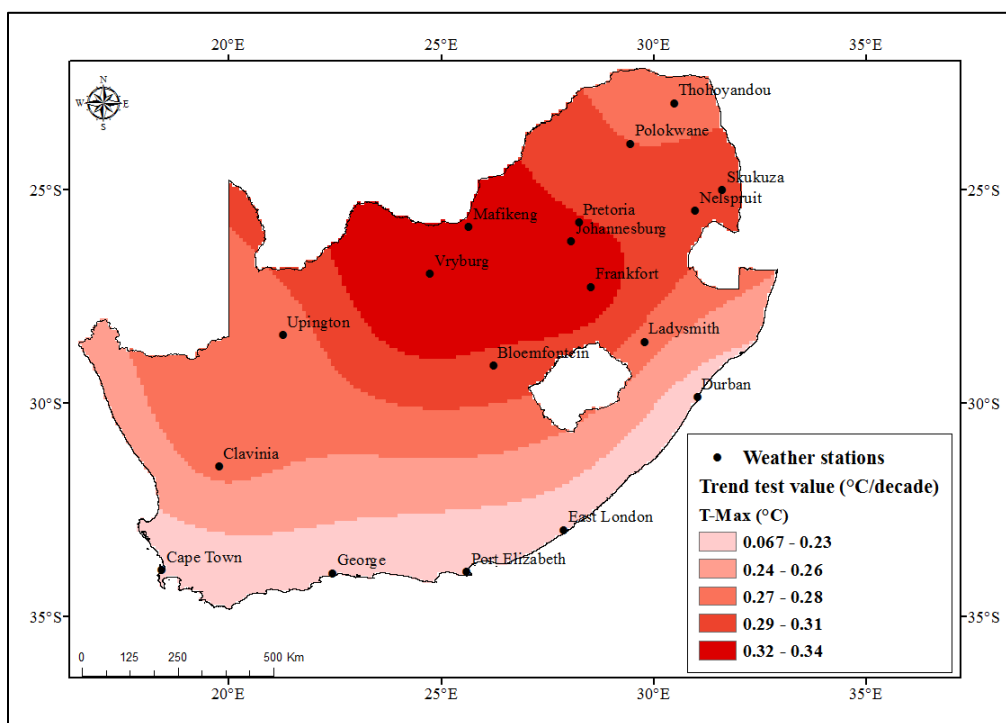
20°E
25°E
30°E
35°E

N
W E
S

25°S
30°S
35°S
25°S
30°S
35°S

Thohoyandou
Polokwane
Skukuza
Nelspruit
Mafikeng
Pretoria
Johannesburg
Vryburg
Frankfort
Upington
Ladysmith
Bloemfontein
Durban
Clavinia
East London
Cape Town
George
Port Elizabeth

0 125 250 500 Km

20°E
25°E
30°E
35°E

• Weather stations
Trend test value (°C/decade)
T-Max (°C)
0.067 - 0.23
0.24 - 0.26
0.27 - 0.28
0.29 - 0.31
0.32 - 0.34